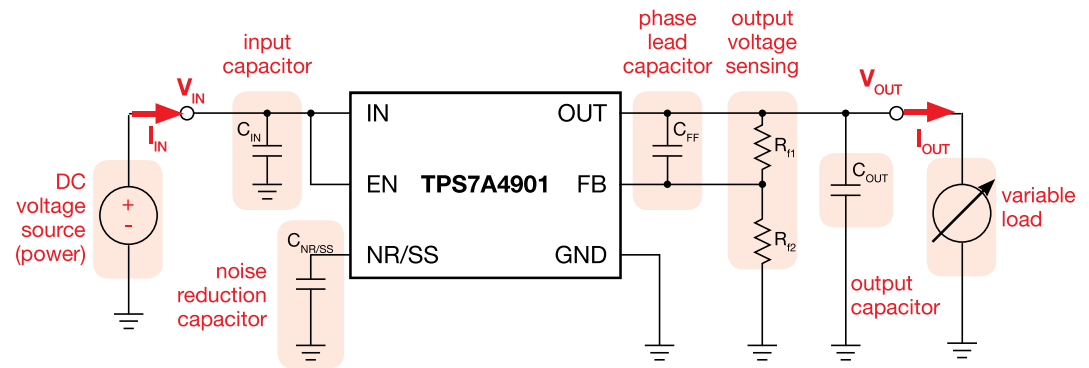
input capacitor

phase lead capacitor

output voltage sensing

$V_{IN}$

$I_{IN}$

$C_{IN}$

IN

OUT

$C_{FF}$

$R_{f1}$

$V_{OUT}$

$I_{OUT}$

DC voltage source (power)

+

-

EN

TPS7A4901

FB

$C_{OUT}$

variable load

$C_{NR/SS}$

NR/SS

GND

$R_{f2}$

noise reduction capacitor

output capacitor